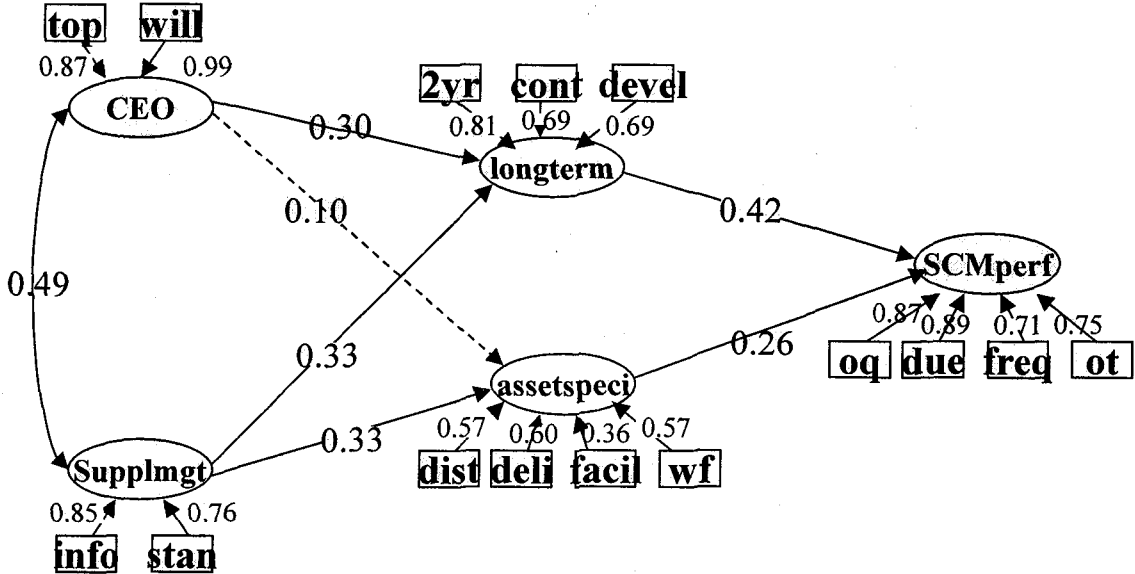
top
will
0.87
0.99
CEO
2yr
cont
devel
0.81
0.69
0.69
0.30
longterm
0.10
0.42
SCMperf
0.49
0.87
0.89
0.71
0.75
0.26
oq
due
freq
ot
0.33
assetspeci
0.33
0.57
0.60
0.36
0.57
Supplmgt
dist
deli
facil
wf
0.85
0.76
info
stan